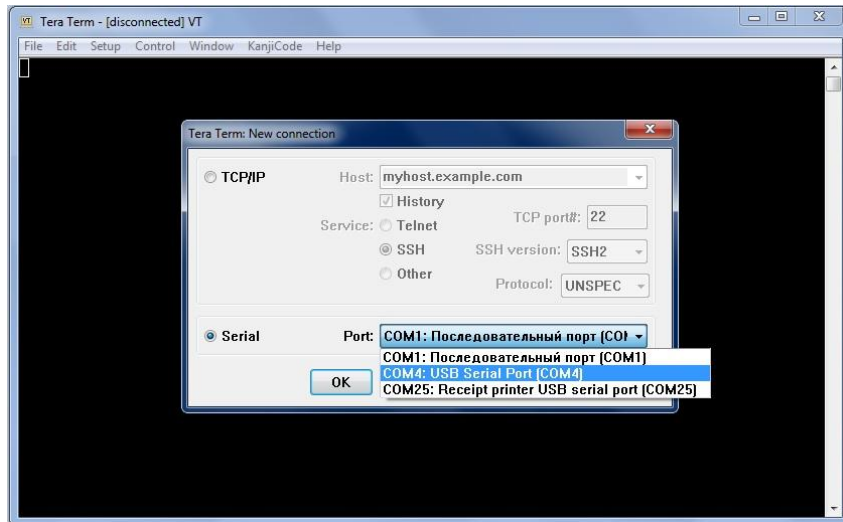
VT Tera Term - [disconnected] VT

File Edit Setup Control Window KanjiCode Help

Tera Term: New connection

TCP/IP Host: myhost.example.com

History

Service: Telnet TCP port#: 22

SSH SSH version: SSH2

Other Protocol: UNSPEC

Serial Port: COM1: Последовательный порт (COI

COM1: Последовательный порт (COM1)
COM4: USB Serial Port (COM4)
COM25: Receipt printer USB serial port (COM25)

OK